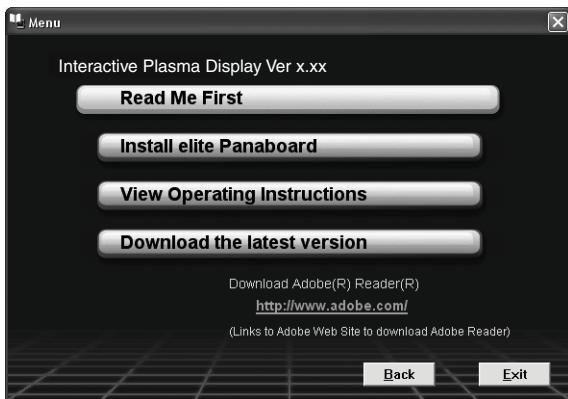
Menu

Interactive Plasma Display Ver x.xx

Read Me First

Install elite Panaboard

View Operating Instructions

Download the latest version

Download Adobe(R) Reader(R)

http://www.adobe.com/

(Links to Adobe Web Site to download Adobe Reader)

Back

Exit